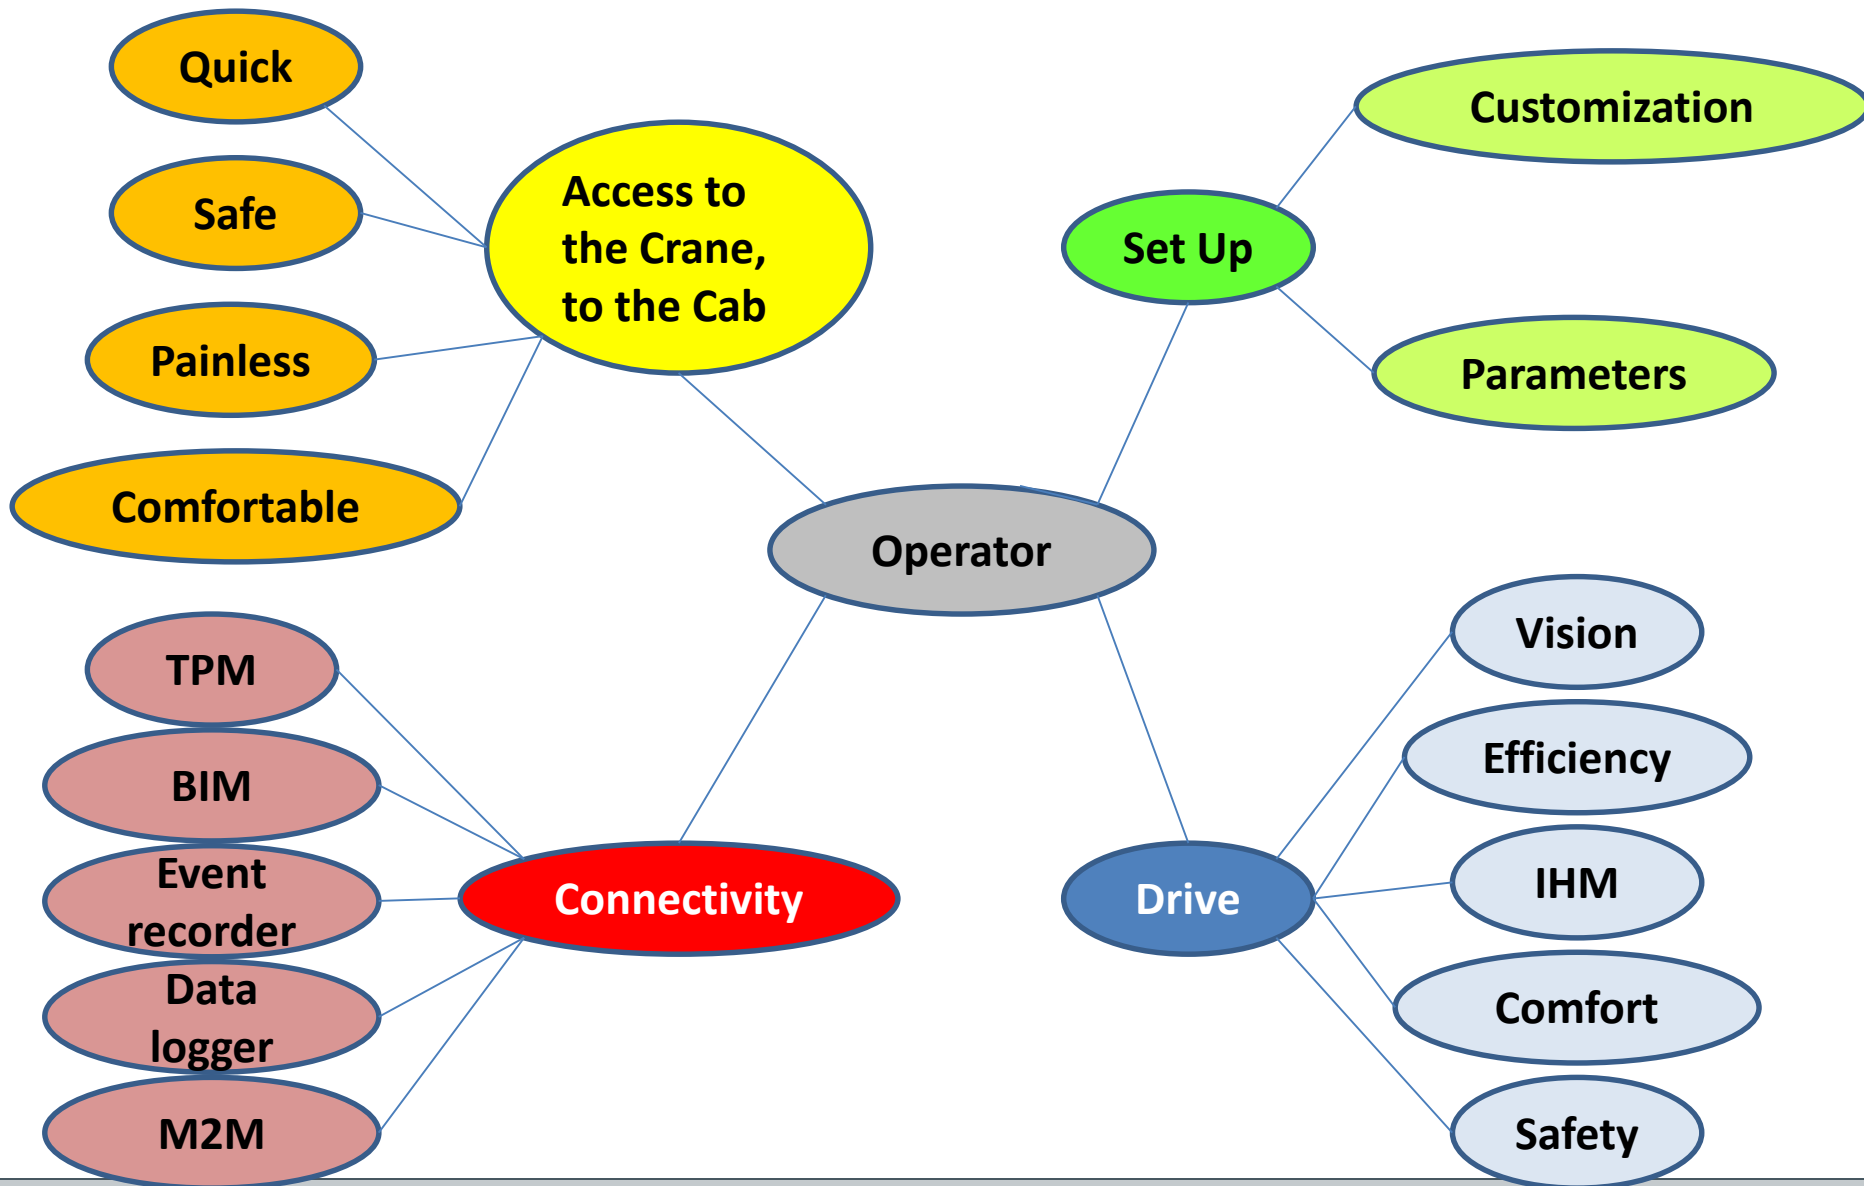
Quick

Safe

Painless

Comfortable

Access to the Crane, to the Cab

Set Up

Customization

Parameters

Operator

TPM

BIM

Event recorder

Data logger

M2M

Connectivity

Drive

Vision

Efficiency

IHM

Comfort

Safety